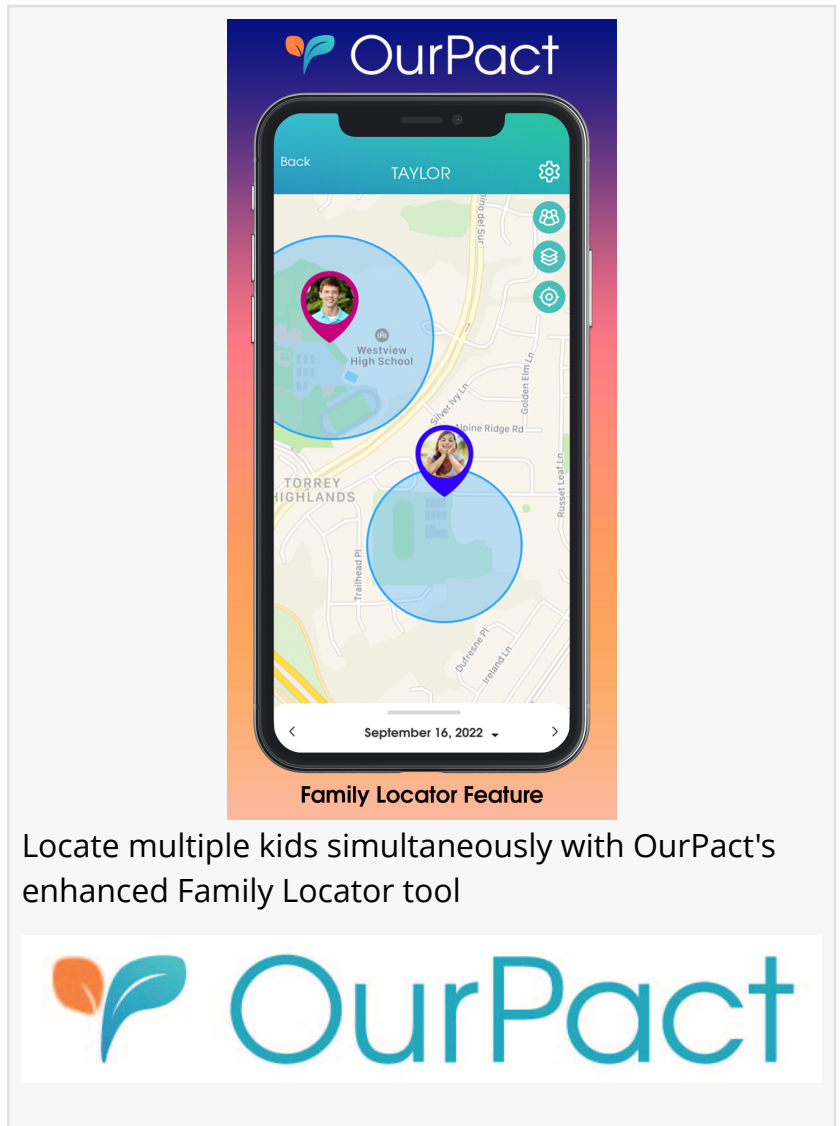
OurPact

Back
TAYLOR

Westview High School
Silver Ivy Ln
Alpine Ridge Rd
Golden Elm Ln
Russet Leaf Ln
TORREY HIGHLANDS
Trailhead Pl
Dufresne Pl
Ireland Ln

<
September 16, 2022
>

Family Locator Feature

Locate multiple kids simultaneously with OurPact's enhanced Family Locator tool

OurPact